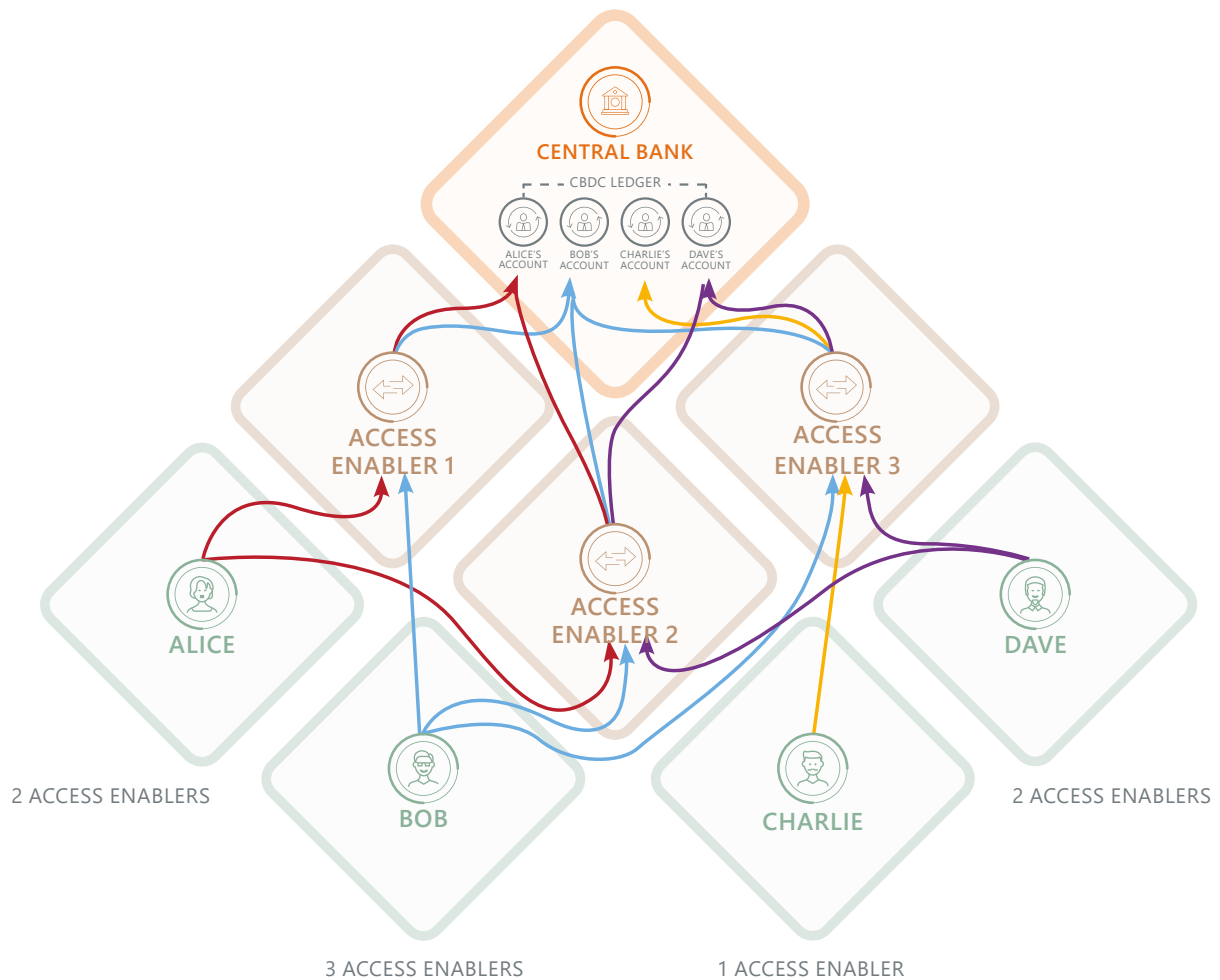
CENTRAL BANK

CBDC LEDGER

ALICE'S ACCOUNT

BOB'S ACCOUNT

CHARLIE'S ACCOUNT

DAVE'S ACCOUNT

ACCESS ENABLER 1

ACCESS ENABLER 3

ACCESS ENABLER 2

ALICE

DAVE

BOB

CHARLIE

2 ACCESS ENABLERS

2 ACCESS ENABLERS

3 ACCESS ENABLERS

1 ACCESS ENABLER